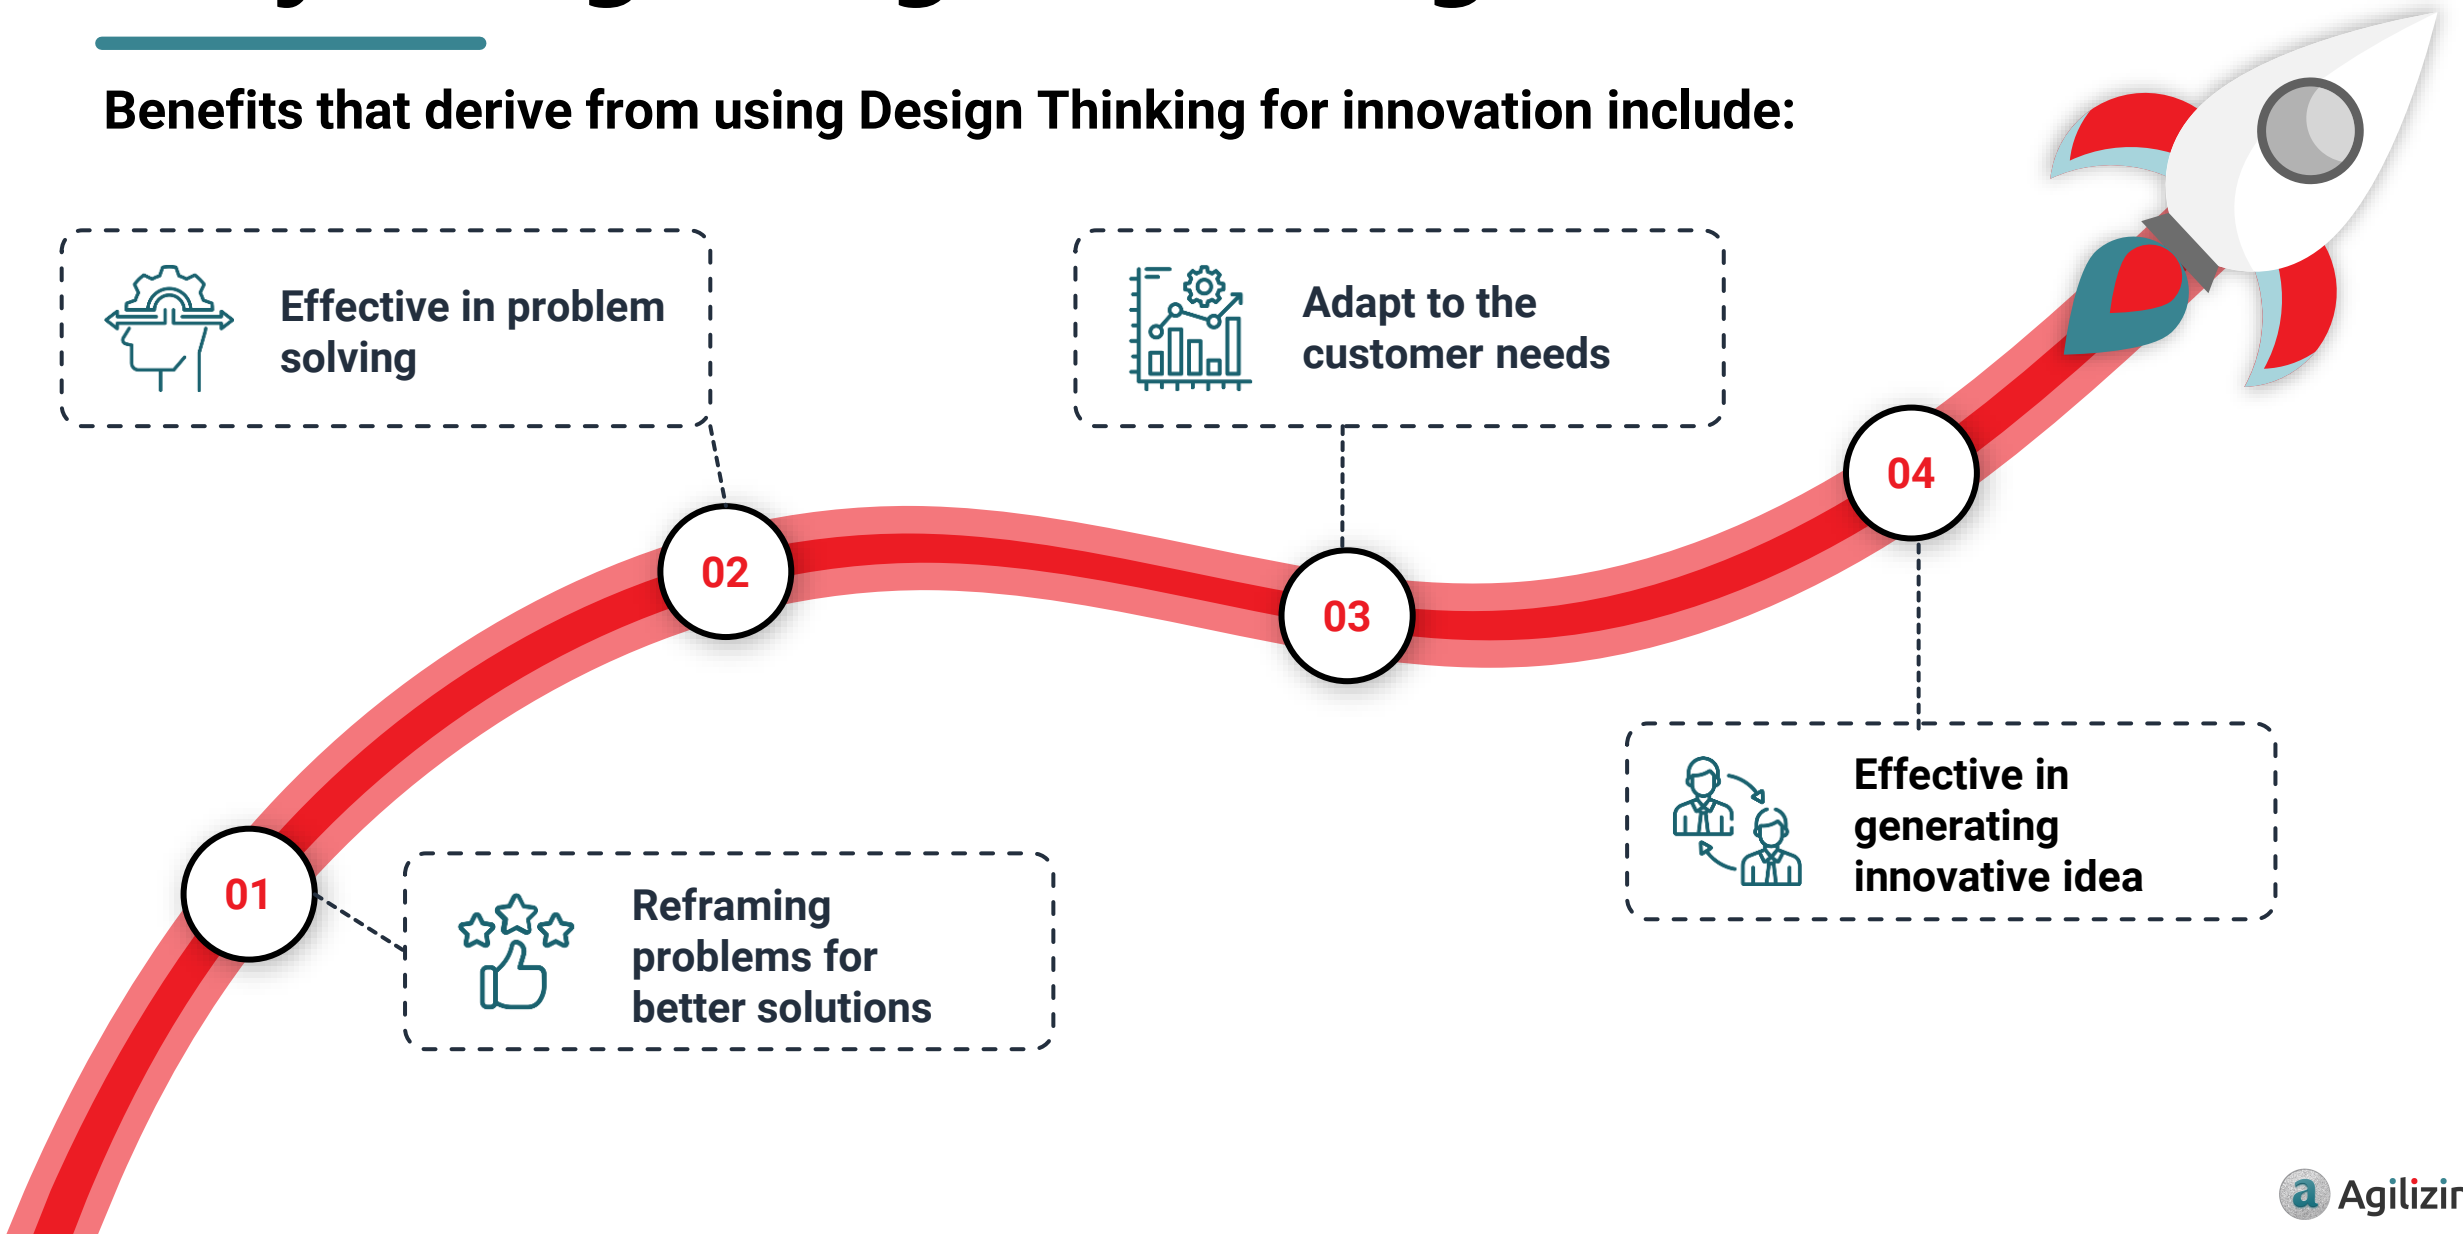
Benefits that derive from using Design Thinking for innovation include:

Effective in problem solving

Adapt to the customer needs

02

03

04

01

Reframing problems for better solutions

Effective in generating innovative idea

Agilizir